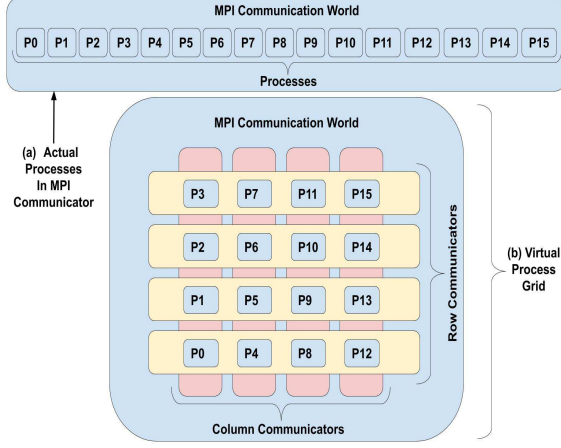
MPI Communication World

P0 P1 P2 P3 P4 P5 P6 P7 P8 P9 P10 P11 P12 P13 P14 P15

Processes

(a) Actual Processes In MPI Communicator

MPI Communication World

P3 P7 P11 P15

P2 P6 P10 P14

P1 P5 P9 P13

P0 P4 P8 P12

Row Communicators

Column Communicators

(b) Virtual Process Grid